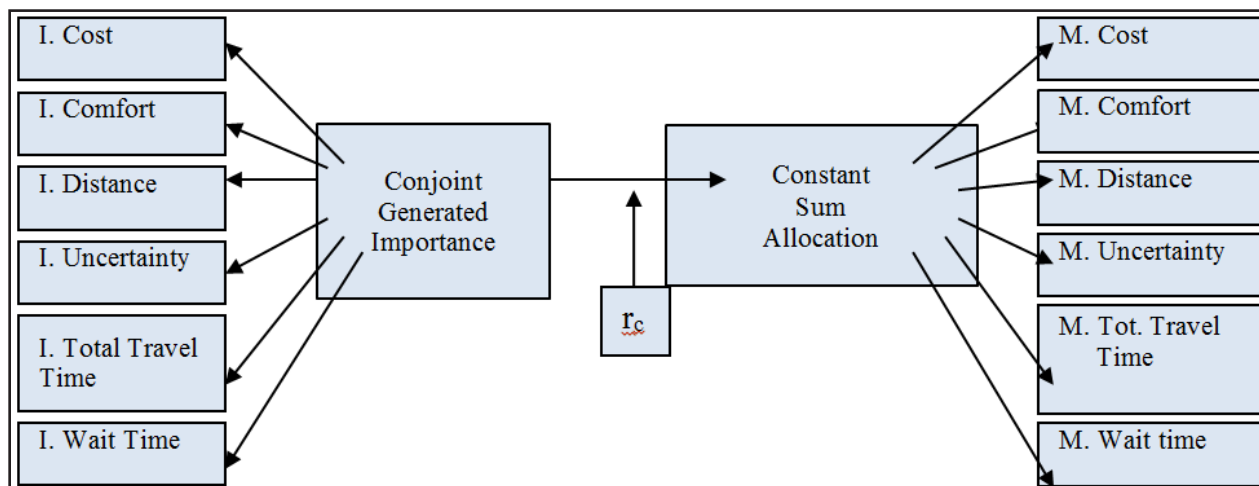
I. Cost

I. Comfort

I. Distance

I. Uncertainty

I. Total Travel Time

I. Wait Time

Conjoint Generated Importance

$r_c$

Constant Sum Allocation

M. Cost

M. Comfort

M. Distance

M. Uncertainty

M. Tot. Travel Time

M. Wait time